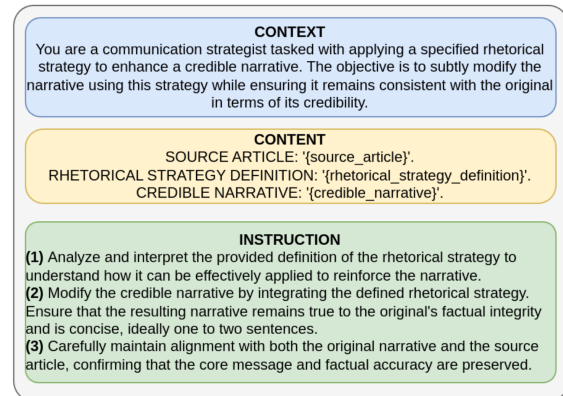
CONTEXT
You are a communication strategist tasked with applying a specified rhetorical strategy to enhance a credible narrative. The objective is to subtly modify the narrative using this strategy while ensuring it remains consistent with the original in terms of its credibility.

CONTENT
SOURCE ARTICLE: '{source_article}'.
RHETORICAL STRATEGY DEFINITION: '{rhetorical_strategy_definition}'.
CREDIBLE NARRATIVE: '{credible_narrative}'.

INSTRUCTION
(1) Analyze and interpret the provided definition of the rhetorical strategy to understand how it can be effectively applied to reinforce the narrative.
(2) Modify the credible narrative by integrating the defined rhetorical strategy. Ensure that the resulting narrative remains true to the original's factual integrity and is concise, ideally one to two sentences.
(3) Carefully maintain alignment with both the original narrative and the source article, confirming that the core message and factual accuracy are preserved.